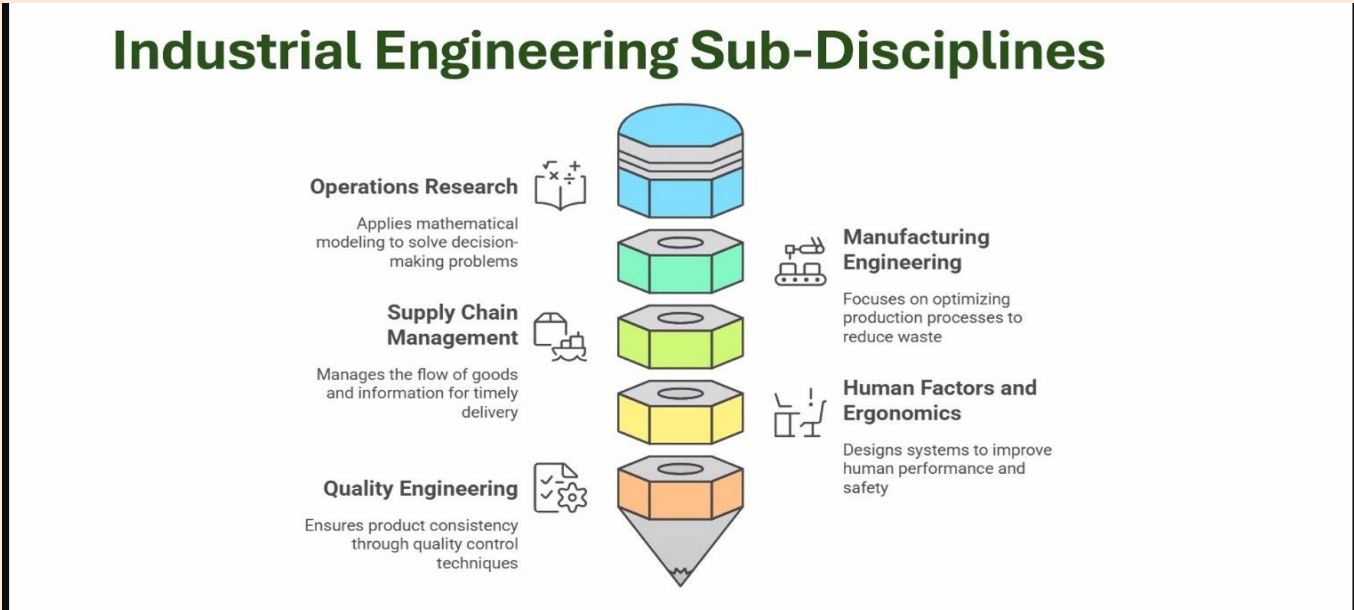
Industrial Engineering Sub-Disciplines

Operations Research

Applies mathematical modeling to solve decision-making problems

Manufacturing Engineering

Focuses on optimizing production processes to reduce waste

Supply Chain Management

Manages the flow of goods and information for timely delivery

Human Factors and Ergonomics

Designs systems to improve human performance and safety

Quality Engineering

Ensures product consistency through quality control techniques